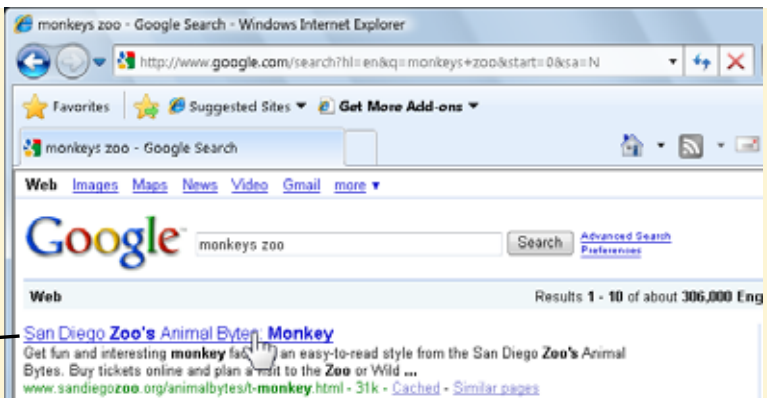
monkeys zoo - Google Search - Windows Internet Explorer

http://www.google.com/search?hl=en&q=monkeys+zoo&start=0&sa=N

Favorites | Suggested Sites ▾ Get More Add-ons ▾

monkeys zoo - Google Search

Web Images Maps News Video Gmail more ▾

Google monkeys zoo Search Advanced Search Preferences

Web Results 1 - 10 of about 306,000 Eng

San Diego Zoo's Animal Bytes: Monkey
Get fun and interesting monkey fa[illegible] an easy-to-read style from the San Diego Zoo's Animal Bytes. Buy tickets online and plan a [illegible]sit to the Zoo or Wild ...
www.sandiegozoo.org/animalbytes/t-monkey.html - 31k - Cached - Similar pages